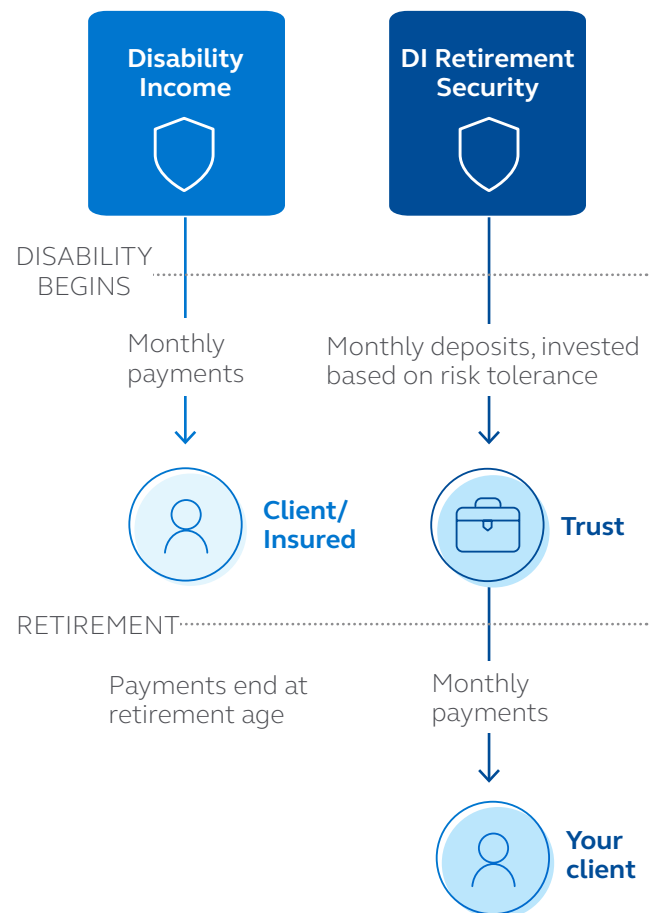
Disability Income

DI Retirement Security

DISABILITY BEGINS

Monthly payments

Monthly deposits, invested based on risk tolerance

Client/ Insured

Trust

RETIREMENT

Payments end at retirement age

Monthly payments

Your client